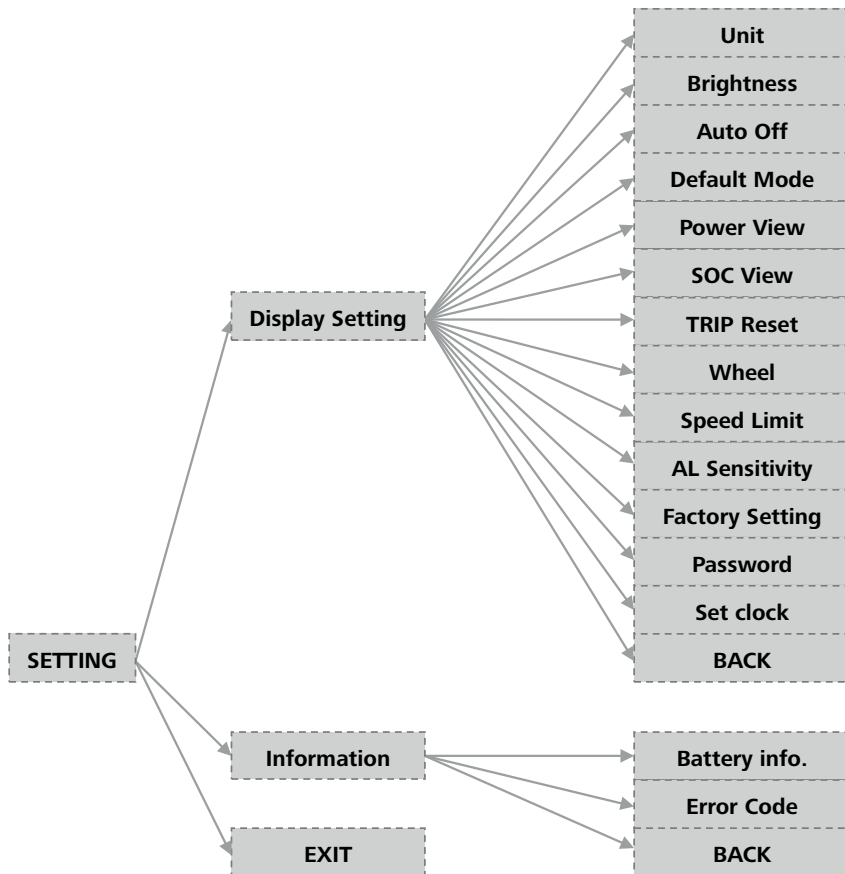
SETTING

Display Setting

Unit
Brightness
Auto Off
Default Mode
Power View
SOC View
TRIP Reset
Wheel
Speed Limit
AL Sensitivity
Factory Setting
Password
Set clock
BACK

Information

Battery info.
Error Code
BACK

EXIT